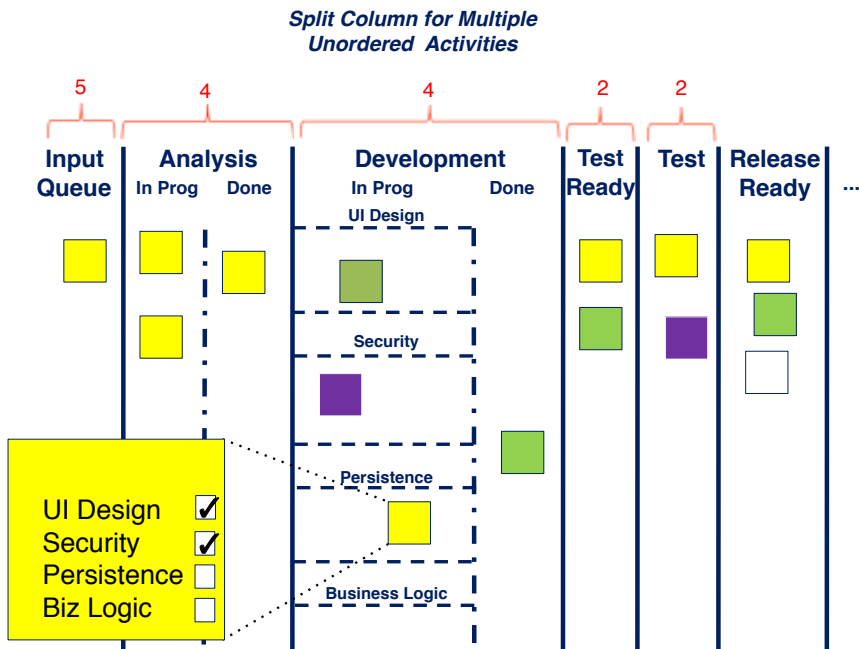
Split Column for Multiple Unordered Activities

5
4
4
2
2

Input Queue

Analysis
In Prog
Done

Development
In Prog
Done

Test Ready

Test

Release Ready

...

UI Design

Security

Persistence

Business Logic

UI Design ✓
Security ✓
Persistence
Biz Logic